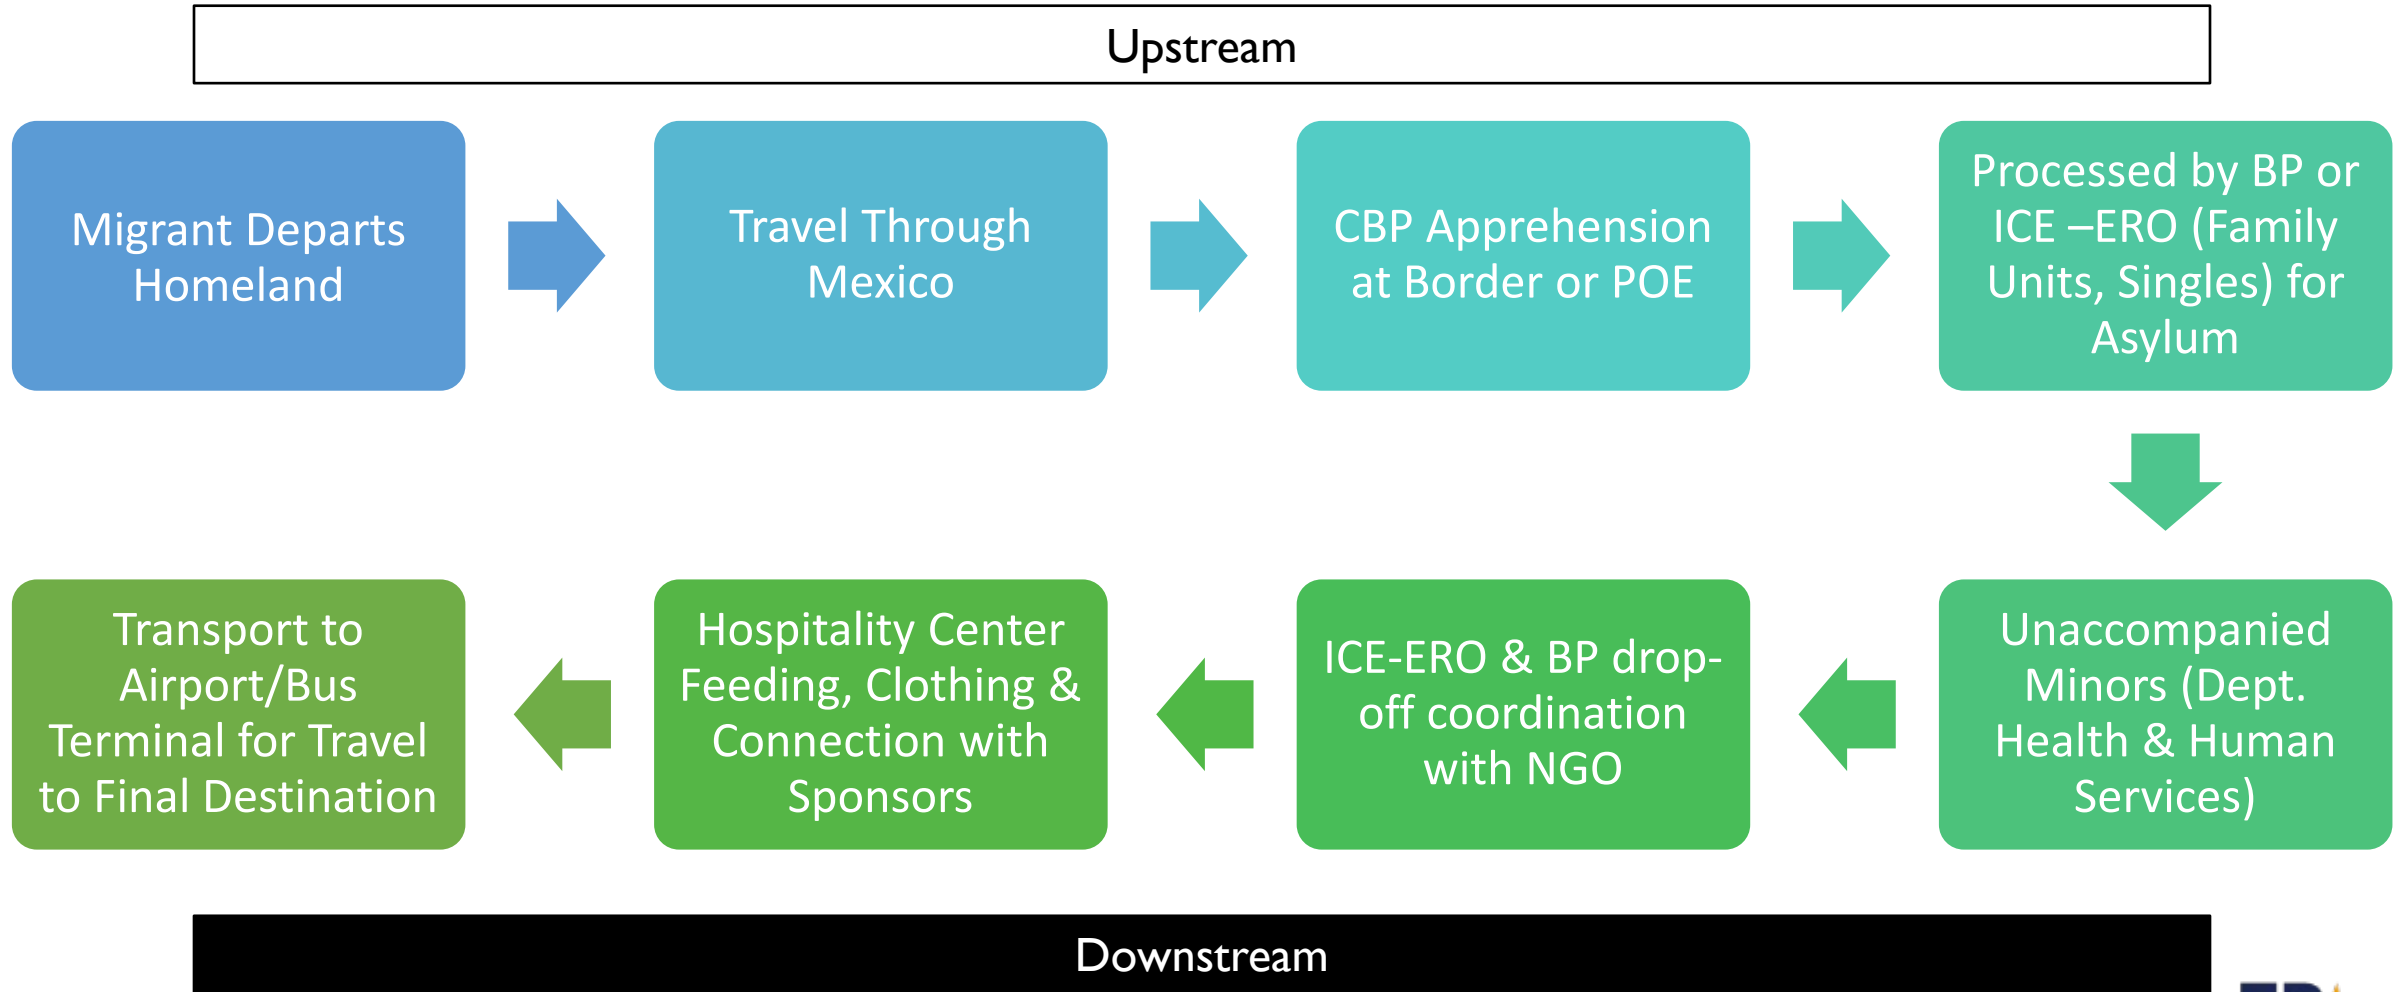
Upstream

Migrant Departs Homeland

Travel Through Mexico

CBP Apprehension at Border or POE

Processed by BP or ICE –ERO (Family Units, Singles) for Asylum

Unaccompanied Minors (Dept. Health & Human Services)

ICE-ERO & BP drop-off coordination with NGO

Hospitality Center Feeding, Clothing & Connection with Sponsors

Transport to Airport/Bus Terminal for Travel to Final Destination

Downstream